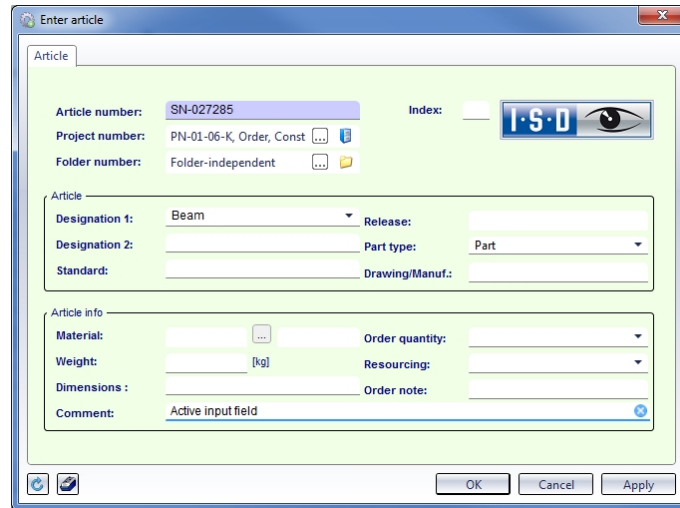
Enter article

Article

Article number: SN-027285

Index:

I·S·D

Project number: PN-01-06-K, Order, Const ...

Folder number: Folder-independent ...

Article

Designation 1: Beam

Release:

Designation 2:

Part type: Part

Standard:

Drawing/Manuf.:

Article info

Material: ...

Order quantity:

Weight: [kg]

Resourcing:

Dimensions :

Order note:

Comment: Active input field

OK Cancel Apply